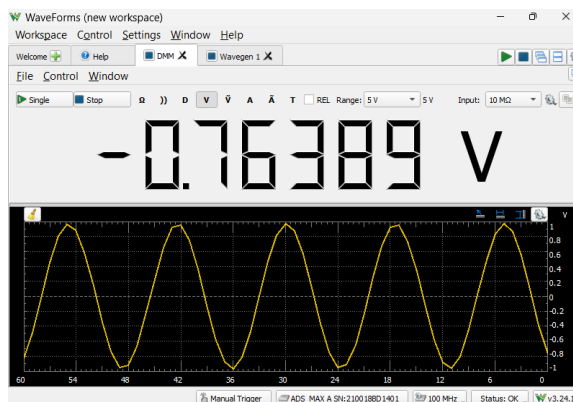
WaveForms (new workspace)

Workspace Control Settings Window Help

Welcome | Help | DMM | Wavegen 1

File Control Window

Single | Stop | Ω | )) | D | V | Ṽ | A | Ã | T | REL | Range: 5 V | 5 V | Input: 10 MΩ

-0.76389 V

1
0.8
0.6
0.4
0.2
0
-0.2
-0.4
-0.6
-0.8
-1

60 54 48 42 36 30 24 18 12 6 0

Manual Trigger | ADS MAX A SN:210018BD1401 | 100 MHz | Status: OK | v3.24.1